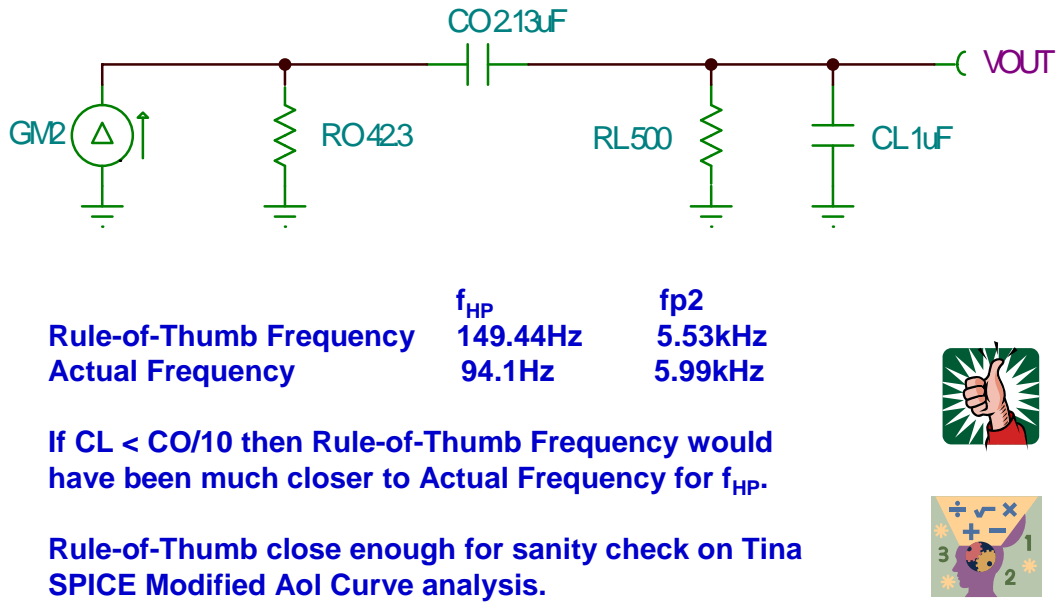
CO 2.13uF

VOUT

GM2

RO 42.3

RL 500

CL 1uF

| | $f_{HP}$ | fp2 |
|---|---|---|
| Rule-of-Thumb Frequency | 149.44Hz | 5.53kHz |
| Actual Frequency | 94.1Hz | 5.99kHz |

If CL < CO/10 then Rule-of-Thumb Frequency would have been much closer to Actual Frequency for $f_{HP}$.

Rule-of-Thumb close enough for sanity check on Tina SPICE Modified Aol Curve analysis.

÷ √ × + − 3 1 2